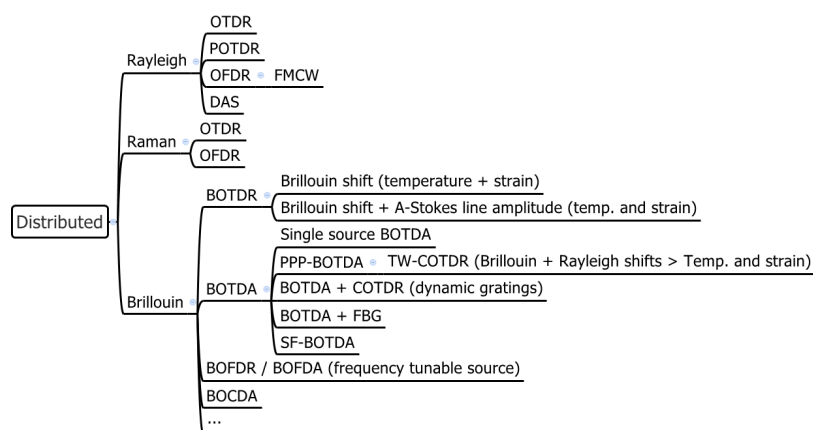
Distributed

Rayleigh
OTDR
POTDR
OFDR
FMCW
DAS

Raman
OTDR
OFDR

Brillouin
BOTDR
Brillouin shift (temperature + strain)
Brillouin shift + A-Stokes line amplitude (temp. and strain)
BOTDA
Single source BOTDA
PPP-BOTDA
TW-COTDR (Brillouin + Rayleigh shifts > Temp. and strain)
BOTDA + COTDR (dynamic gratings)
BOTDA + FBG
SF-BOTDA
BOFDR / BOFDA (frequency tunable source)
BOCDA
...